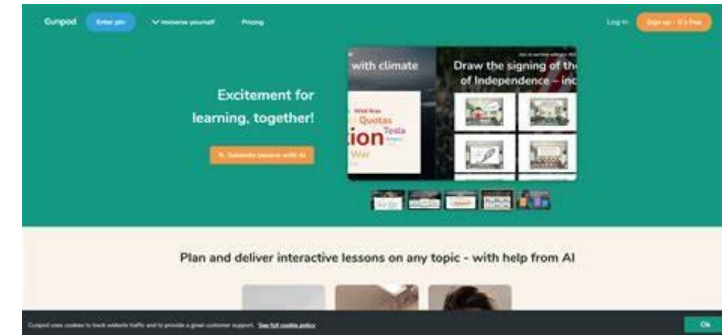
Curipod Enter pin Immerse yourself Pricing Log in Sign up - it's free

Excitement for learning, together!

Generate lessons with AI

with climate

Wild fires
Quotas
Tesla
ion
War

Draw the signing of the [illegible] of Independence – inc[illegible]

Plan and deliver interactive lessons on any topic - with help from AI

Curipod uses cookies to track website traffic and to provide a great customer support. See full cookie policy

Ok